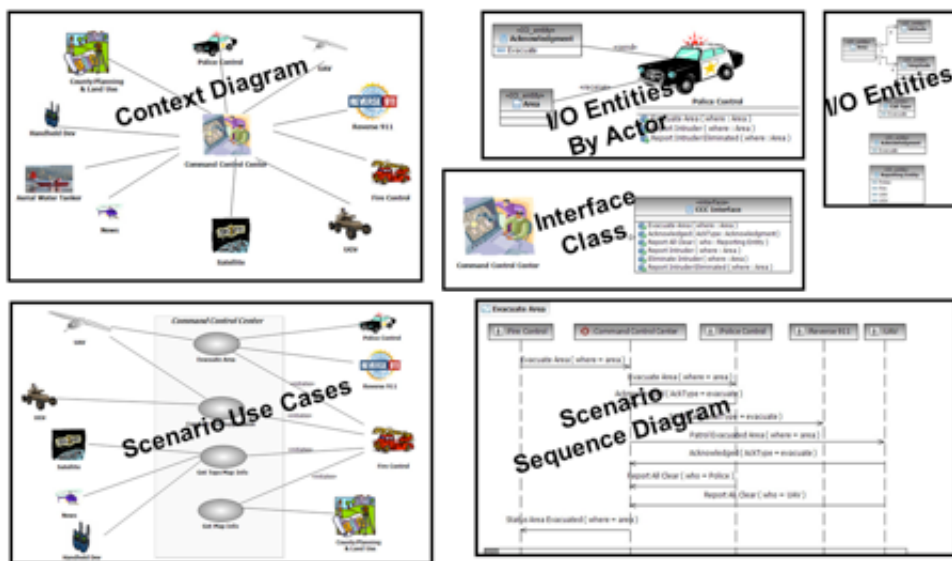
County Planning & Land Use

Police Control

UAV

Context Diagram

Reverse 911

Handheld Dev

Command Control Center

Aerial Water Tanker

Fire Control

News

Satellite

UGV

«IO_entity» Acknowledgement

Evacuate

«IO_entity» Area

I/O Entities By Actor

Police Control

Evacuate Area ( where : Area )

Report Intruder ( where : Area )

Report IntruderEliminated ( where : Area )

I/O Entities

Command Control Center

Interface Class

«Interface» CCC Interface

Evacuate Area ( where : Area )

Acknowledgement ( AckType : Acknowledgement )

Report All Clear ( who : Reporting Entity )

Report Intruder ( where : Area )

Eliminate Intruder ( where : Area )

Report IntruderEliminated ( where : Area )

Command Control Center

UAV

Police Control

Evacuate Area

Reverse 911

UGV

Scenario Use Cases

Satellite

Get Topo Map Info

Fire Control

News

Get Map Info

County Planning & Land Use

Handheld Dev

Evacuate Area

Fire Control

Command Control Center

Police Control

Reverse 911

UAV

Evacuate Area ( where = area )

Evacuate Area ( where = area )

Acknowledge ( AckType = evacuate )

Scenario Sequence Diagram

( AckType = evacuate )

Patrol Evacuated Area ( where = area )

Acknowledge ( AckType = evacuate )

Report All Clear ( who = Police )

Report All Clear ( who = UAV )

Status Area Evacuated ( where = area )